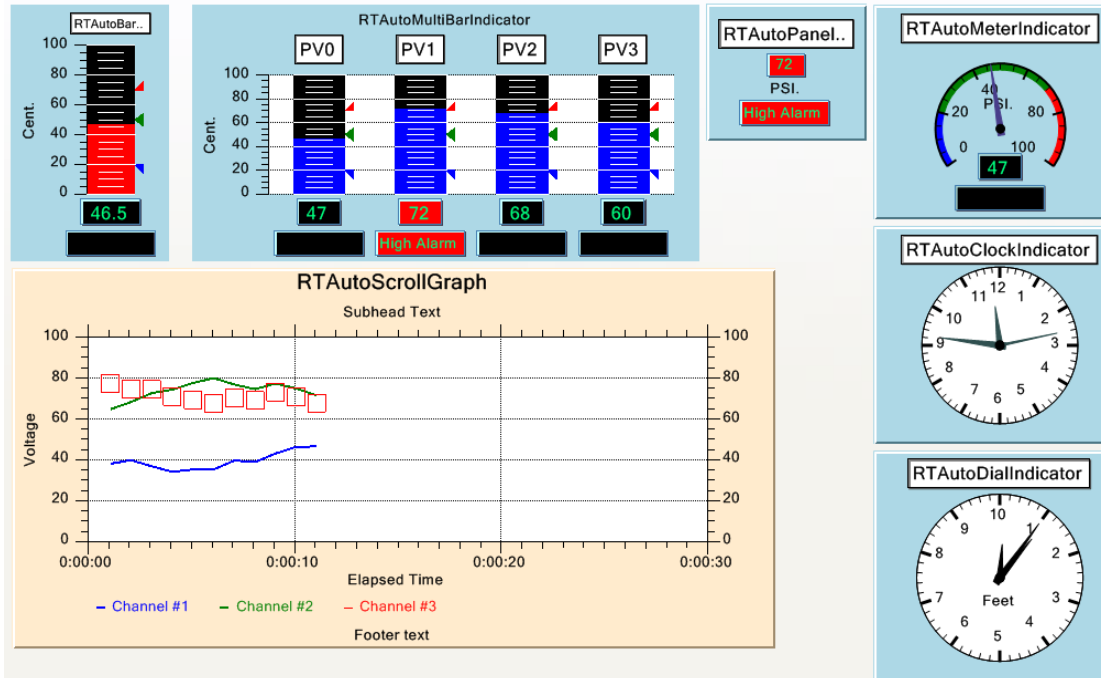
RTAutoBar..

100
80
60
40
20
0

Cent.

46.5

RTAutoMultiBarIndicator

PV0 PV1 PV2 PV3

100
80
60
40
20
0

Cent.

47 72 68 60

High Alarm

RTAutoPanel..

72

PSI.

High Alarm

RTAutoMeterIndicator

0 20 40 PSI. 80 100

47

RTAutoScrollGraph

Subhead Text

100
80
60
40
20
0

Voltage

0:00:00 0:00:10 0:00:20 0:00:30

Elapsed Time

- Channel #1 - Channel #2 - Channel #3

Footer text

RTAutoClockIndicator

12 1 2 3 4 5 6 7 8 9 10 11

RTAutoDialIndicator

10 1 2 3 4 5 6 7 8 9

Feet